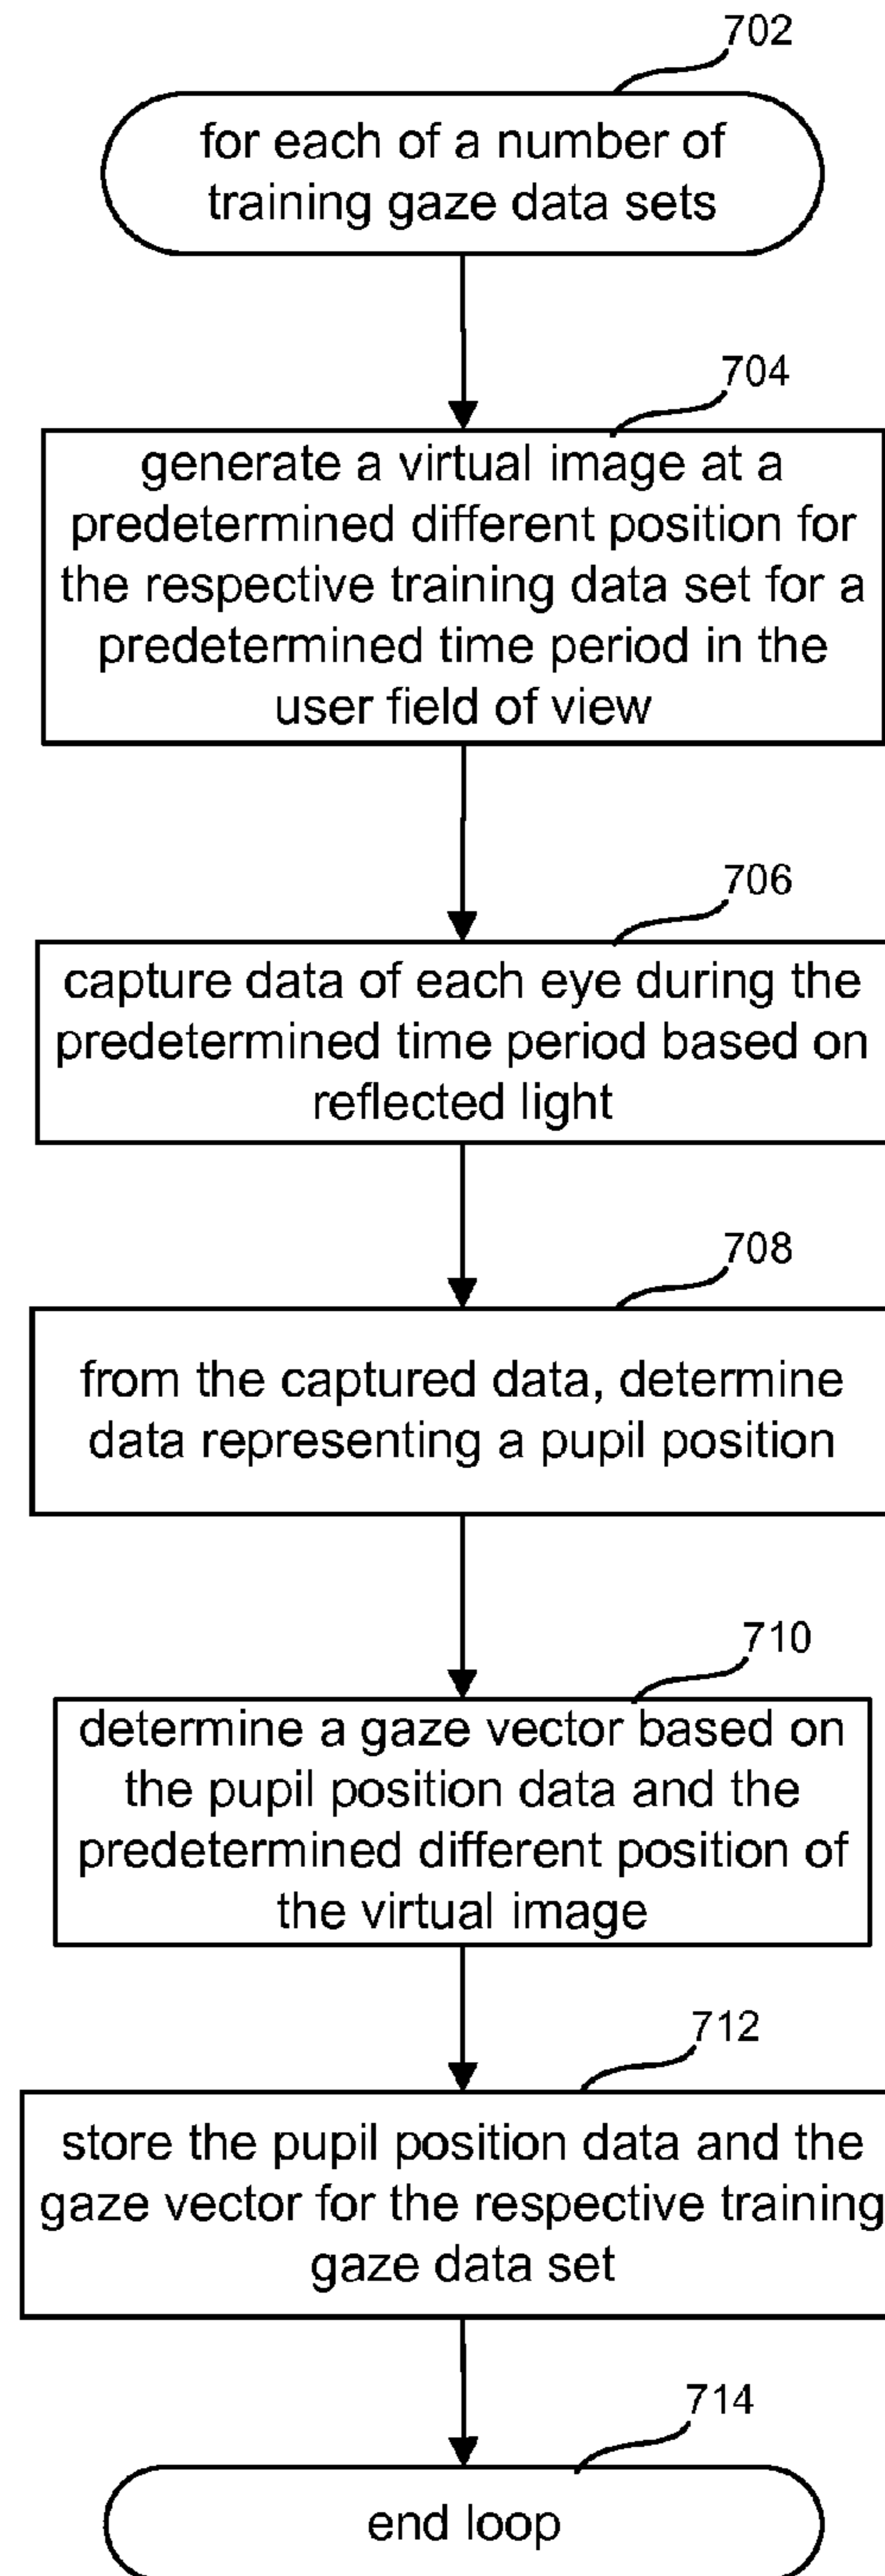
702

for each of a number of training gaze data sets

704

generate a virtual image at a predetermined different position for the respective training data set for a predetermined time period in the user field of view

706

capture data of each eye during the predetermined time period based on reflected light

708

from the captured data, determine data representing a pupil position

710

determine a gaze vector based on the pupil position data and the predetermined different position of the virtual image

712

store the pupil position data and the gaze vector for the respective training gaze data set

714

end loop